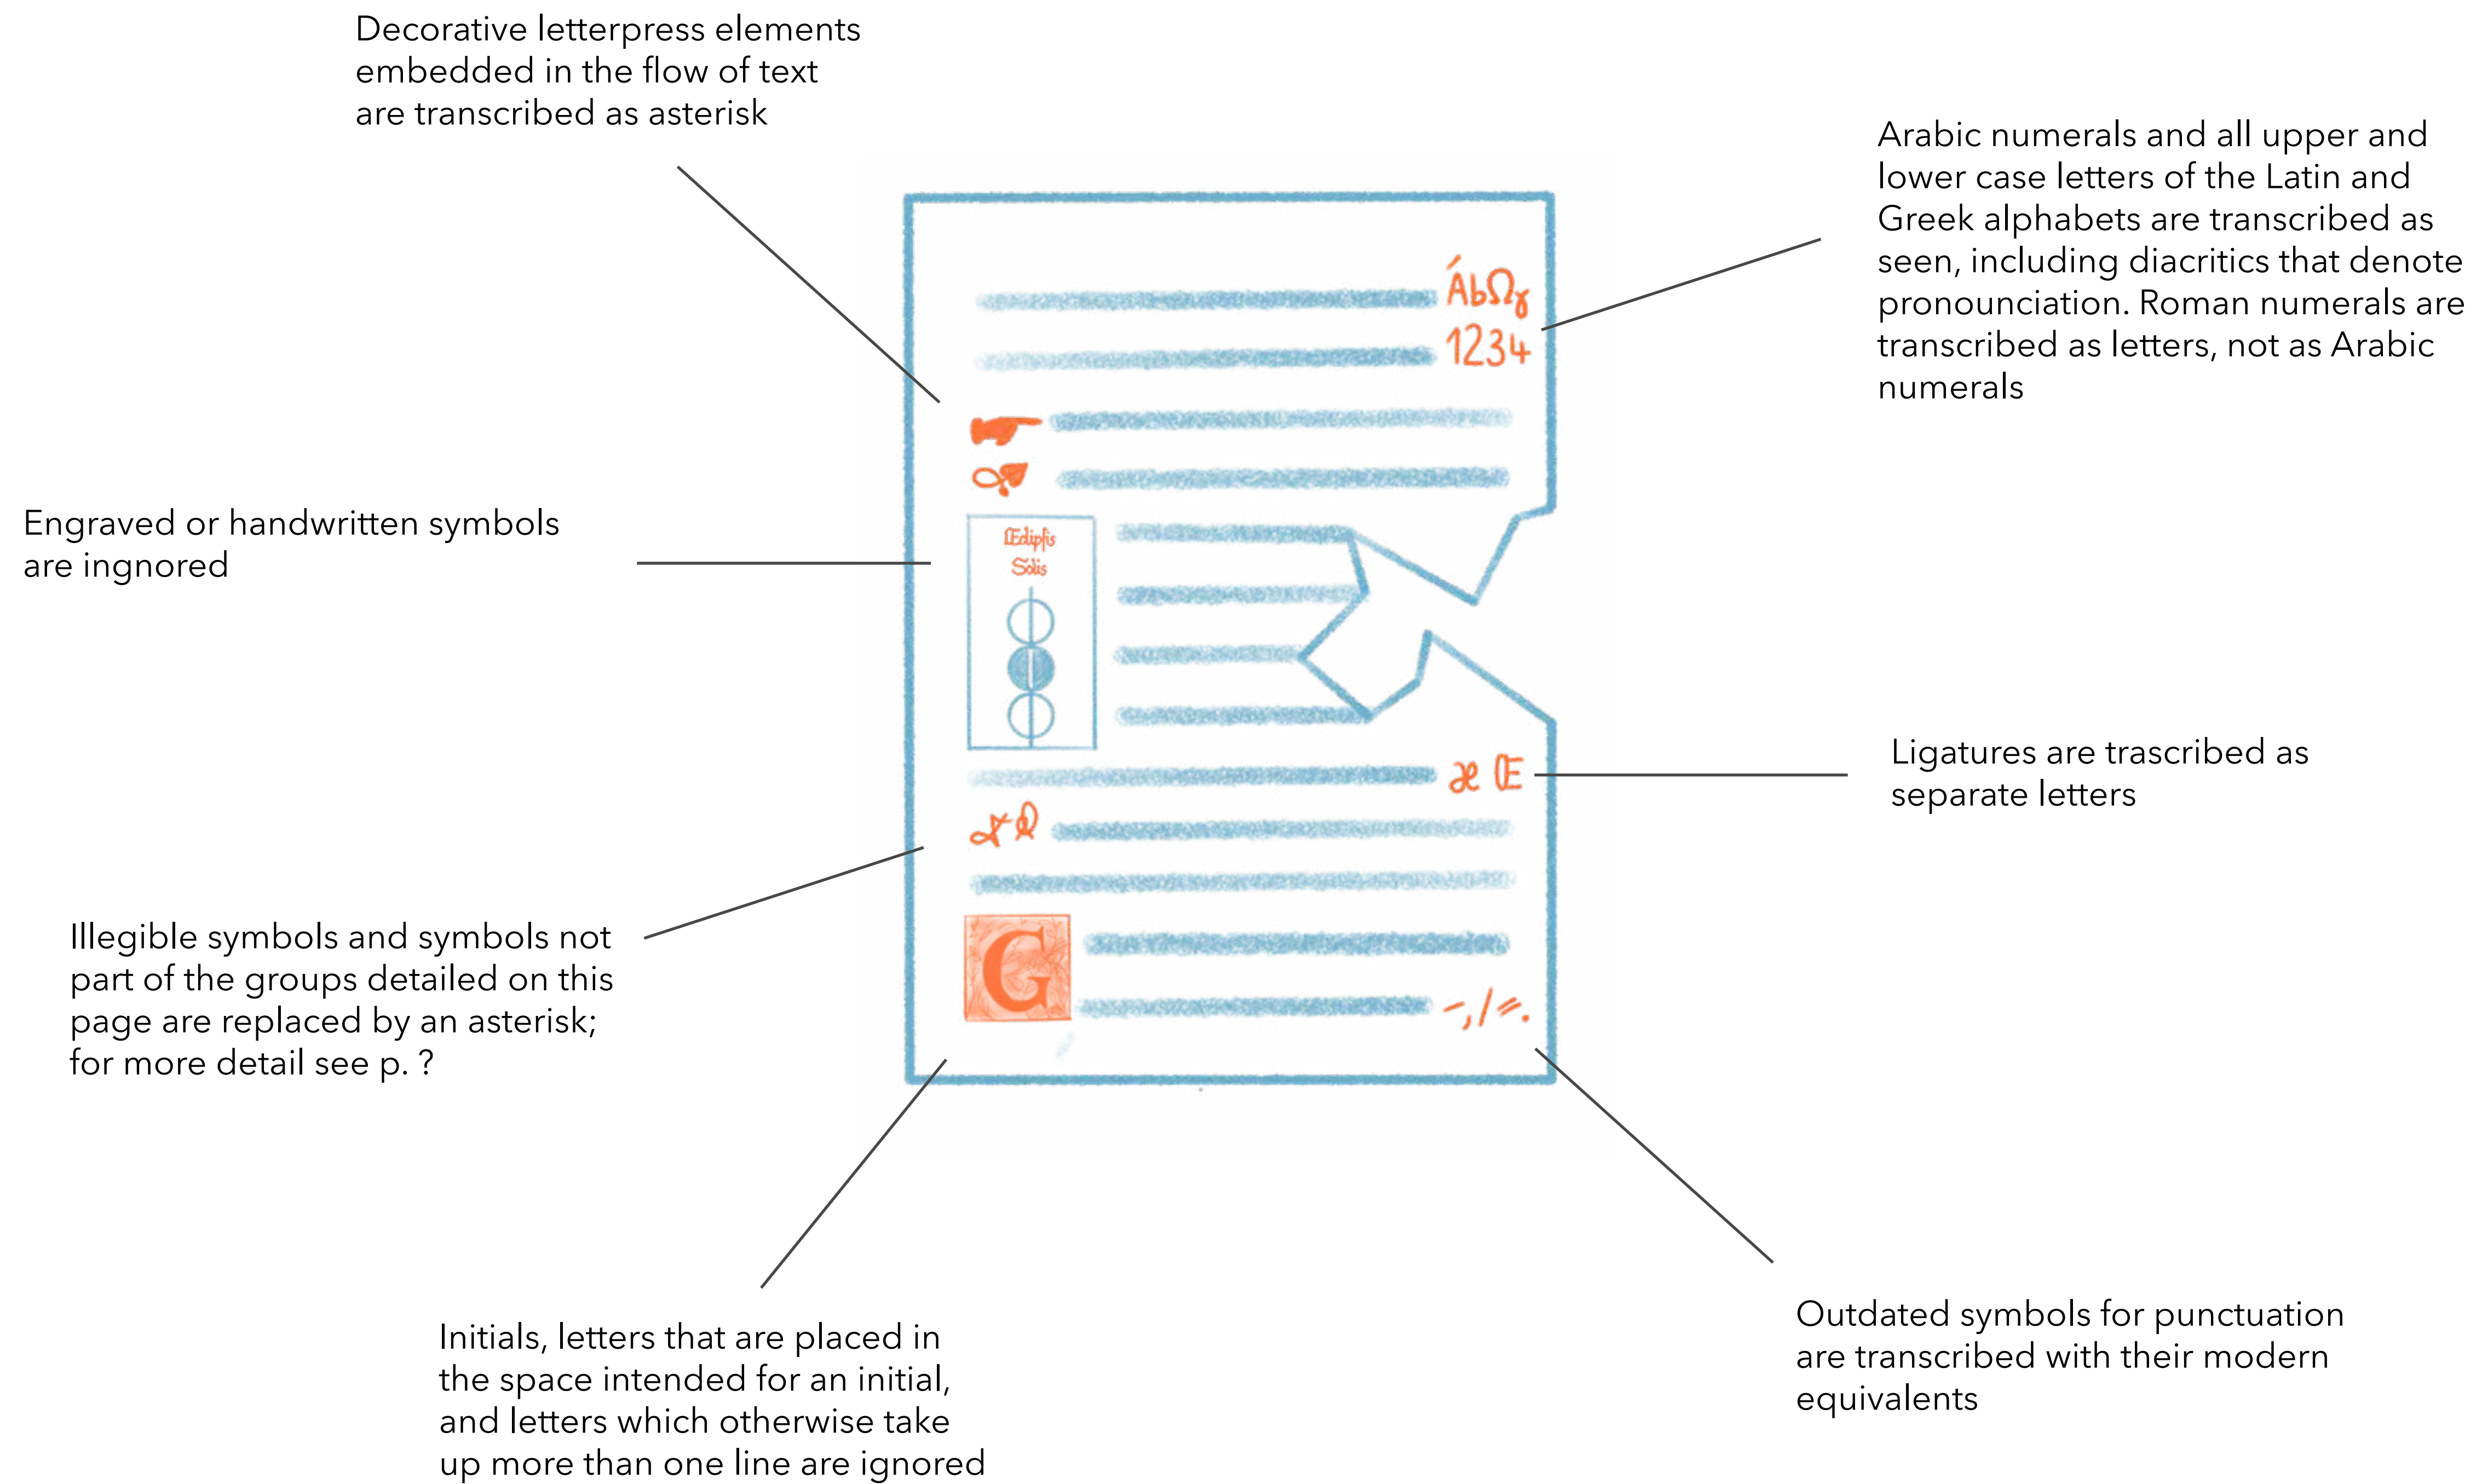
Decorative letterpress elements embedded in the flow of text are transcribed as asterisk

Arabic numerals and all upper and lower case letters of the Latin and Greek alphabets are transcribed as seen, including diacritics that denote pronounciation. Roman numerals are transcribed as letters, not as Arabic numerals

ÁbΩγ
1234

Engraved or handwritten symbols are ingnored

Œdipſis
Sōlis

Ligatures are trascribed as separate letters

æ Œ

G

Illegible symbols and symbols not part of the groups detailed on this page are replaced by an asterisk; for more detail see p. ?

Initials, letters that are placed in the space intended for an initial, and letters which otherwise take up more than one line are ignored

Outdated symbols for punctuation are transcribed with their modern equivalents